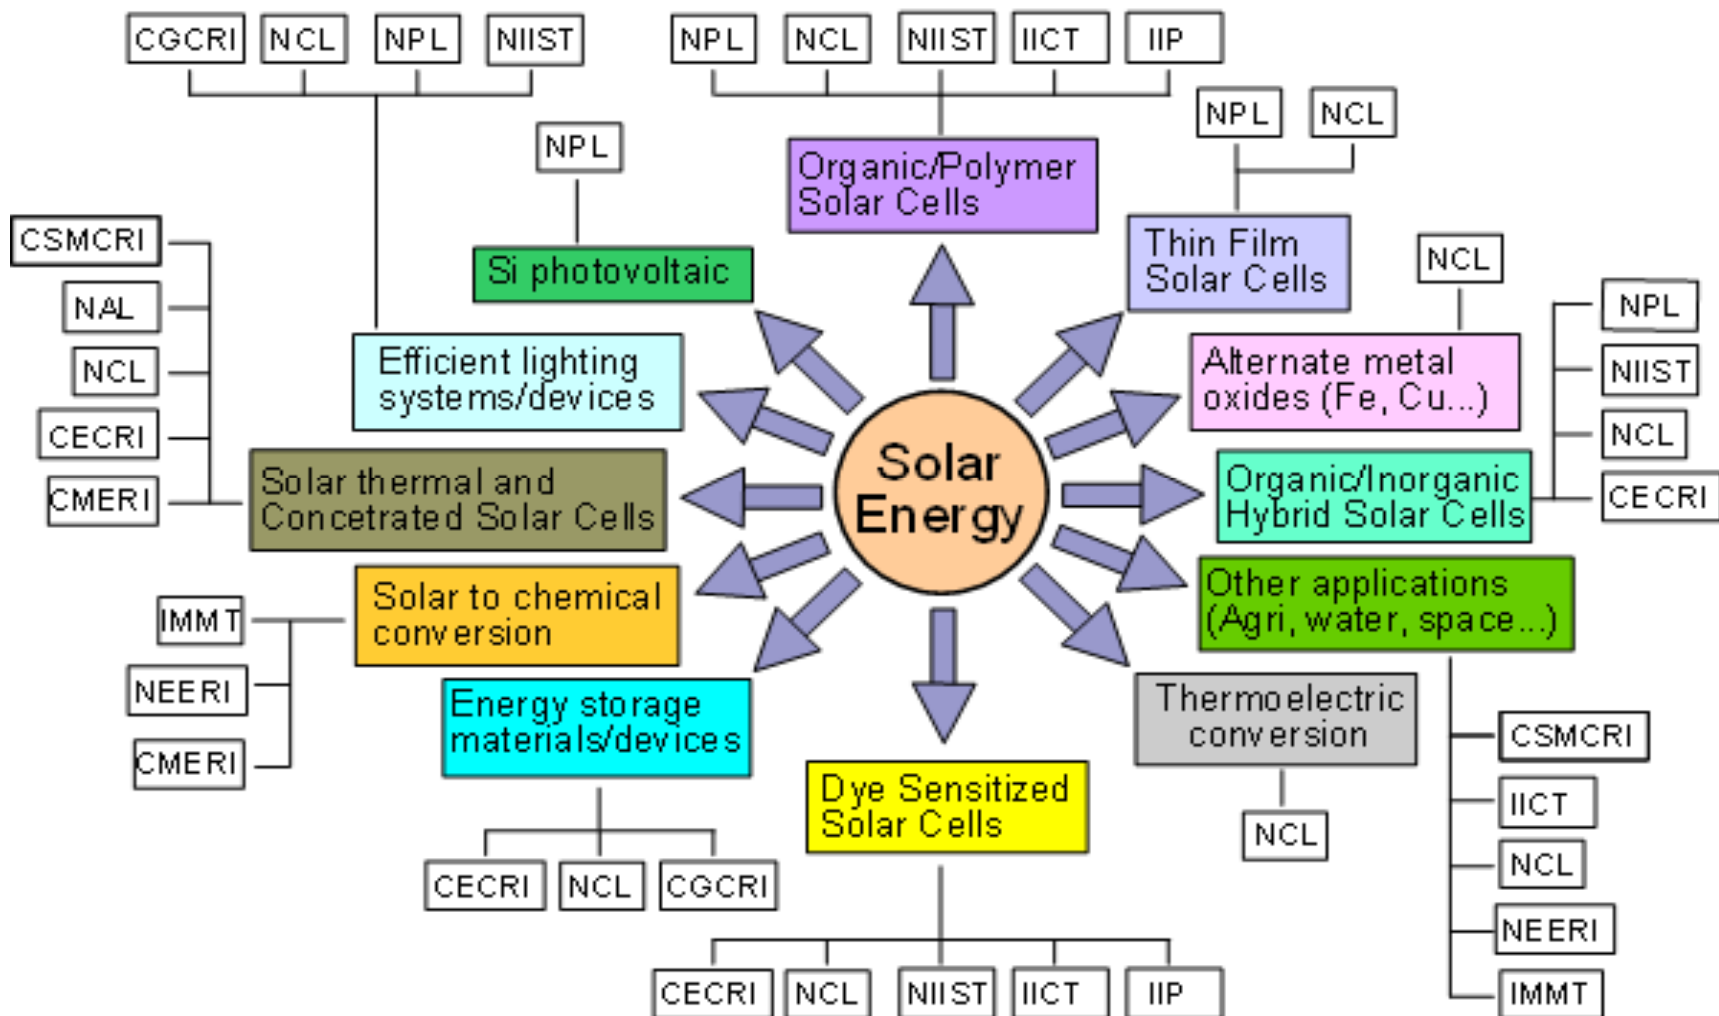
CGCRI NCL NPL NIIST

NPL NCL NIIST IICT IIP

NPL

Organic/Polymer Solar Cells

NPL NCL

Thin Film Solar Cells

NCL

Si photovoltaic

CSMCRI
NAL
NCL
CECRI
CMERI

Efficient lighting systems/devices

Alternate metal oxides (Fe, Cu...)

NPL
NIIST
NCL
CECRI

Solar thermal and Concetrated Solar Cells

Solar Energy

Organic/Inorganic Hybrid Solar Cells

Solar to chemical conversion

Other applications (Agri, water, space...)

IMMT
NEERI
CMERI

Energy storage materials/devices

Thermoelectric conversion

CSMCRI
IICT
NCL
NEERI
IMMT

Dye Sensitized Solar Cells

NCL

CECRI NCL CGCRI

CECRI NCL NIIST IICT IIP